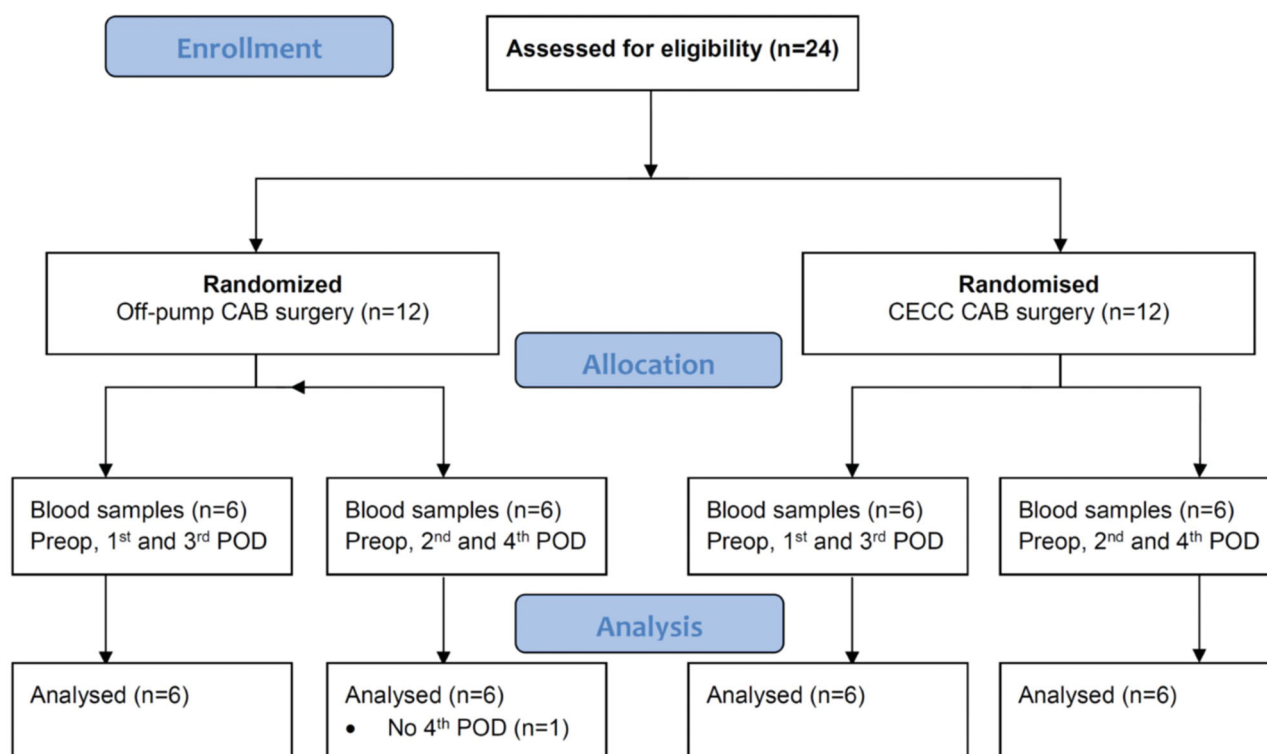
Enrollment

Assessed for eligibility (n=24)

Randomized
Off-pump CAB surgery (n=12)

Randomised
CECC CAB surgery (n=12)

Allocation

Blood samples (n=6)
Preop, 1$^{st}$ and 3$^{rd}$ POD

Blood samples (n=6)
Preop, 2$^{nd}$ and 4$^{th}$ POD

Blood samples (n=6)
Preop, 1$^{st}$ and 3$^{rd}$ POD

Blood samples (n=6)
Preop, 2$^{nd}$ and 4$^{th}$ POD

Analysis

Analysed (n=6)

Analysed (n=6)
• No 4$^{th}$ POD (n=1)

Analysed (n=6)

Analysed (n=6)